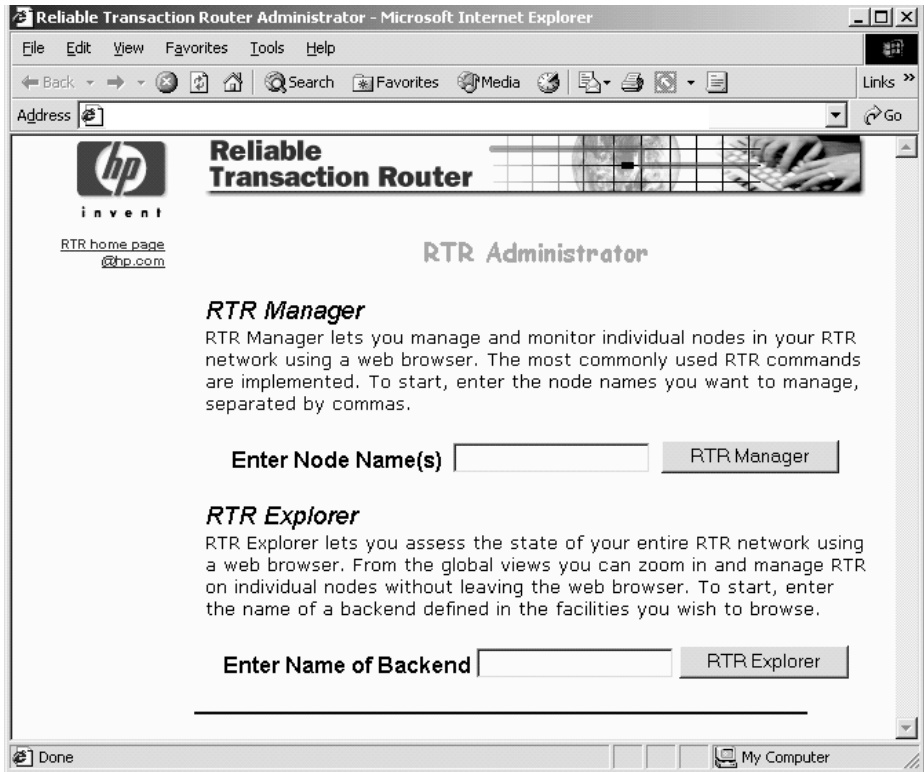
Reliable Transaction Router Administrator - Microsoft Internet Explorer

File Edit View Favorites Tools Help

Back Search Favorites Media Links

Address Go

hp invent

Reliable Transaction Router

RTR home page @hp.com

RTR Administrator

RTR Manager

RTR Manager lets you manage and monitor individual nodes in your RTR network using a web browser. The most commonly used RTR commands are implemented. To start, enter the node names you want to manage, separated by commas.

Enter Node Name(s) RTR Manager

RTR Explorer

RTR Explorer lets you assess the state of your entire RTR network using a web browser. From the global views you can zoom in and manage RTR on individual nodes without leaving the web browser. To start, enter the name of a backend defined in the facilities you wish to browse.

Enter Name of Backend RTR Explorer

Done My Computer